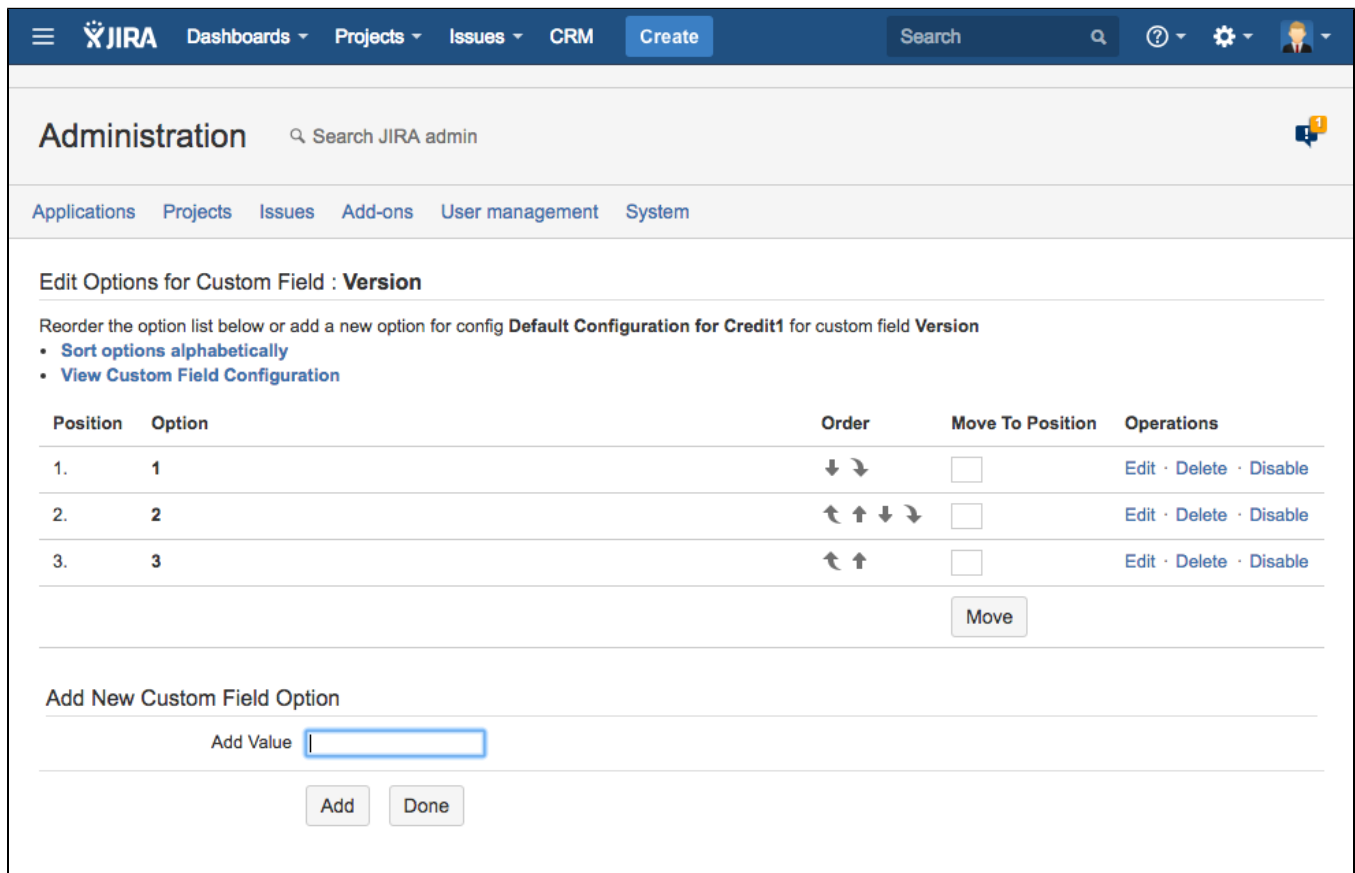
JIRA Dashboards Projects Issues CRM Create Search

Administration Search JIRA admin

1

Applications Projects Issues Add-ons User management System

Edit Options for Custom Field : **Version**

Reorder the option list below or add a new option for config **Default Configuration for Credit1** for custom field **Version**

- **Sort options alphabetically**
- **View Custom Field Configuration**

| Position | Option | Order | Move To Position | Operations |
|---|---|---|---|---|
| 1. | **1** | | | Edit · Delete · Disable |
| 2. | **2** | | | Edit · Delete · Disable |
| 3. | **3** | | | Edit · Delete · Disable |

Move

Add New Custom Field Option

Add Value

Add Done